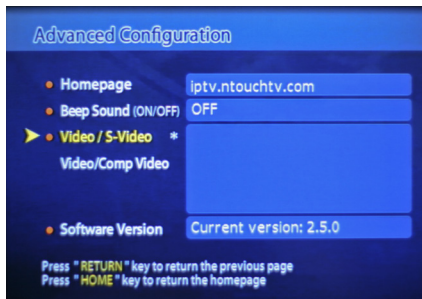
Advanced Configuration

Homepage iptv.ntouchtv.com

Beep Sound (ON/OFF) OFF

Video / S-Video *

Video/Comp Video

Software Version Current version: 2.5.0

Press " RETURN " key to return the previous page
Press " HOME " key to return the homepage